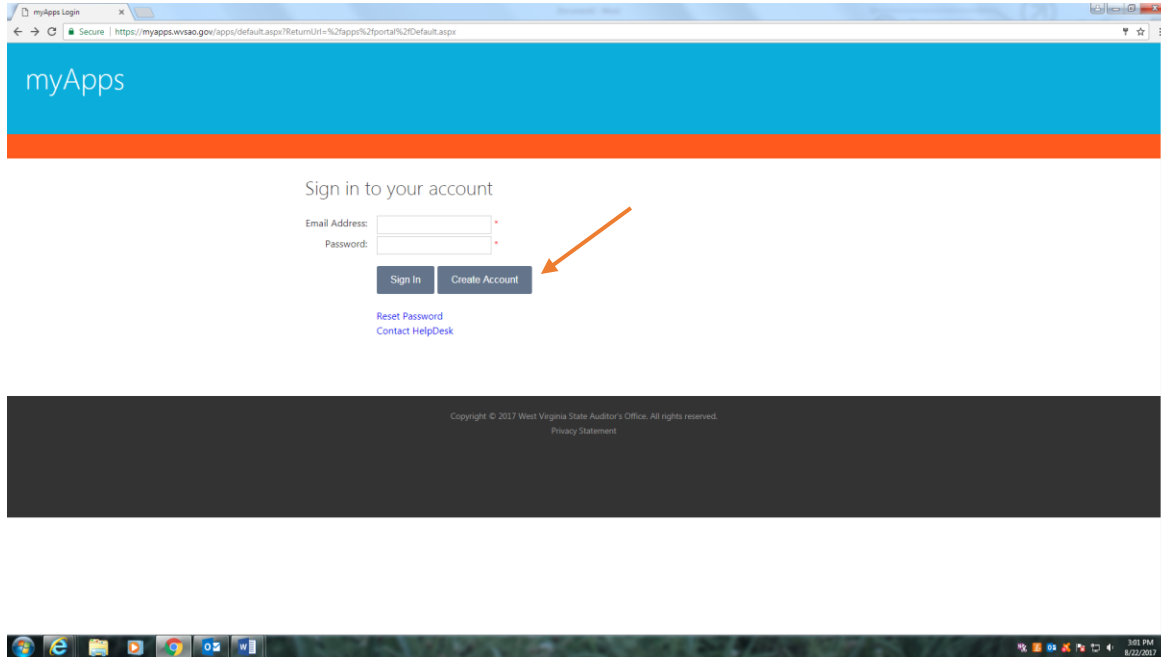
myApps Login ×

Secure | https://myapps.wvsao.gov/apps/default.aspx?ReturnUrl=%2fapps%2fportal%2fDefault.aspx

myApps

Sign in to your account

Email Address: *

Password: *

Sign In

Create Account

Reset Password

Contact HelpDesk

Copyright © 2017 West Virginia State Auditor's Office. All rights reserved.

Privacy Statement

3:01 PM
8/22/2017